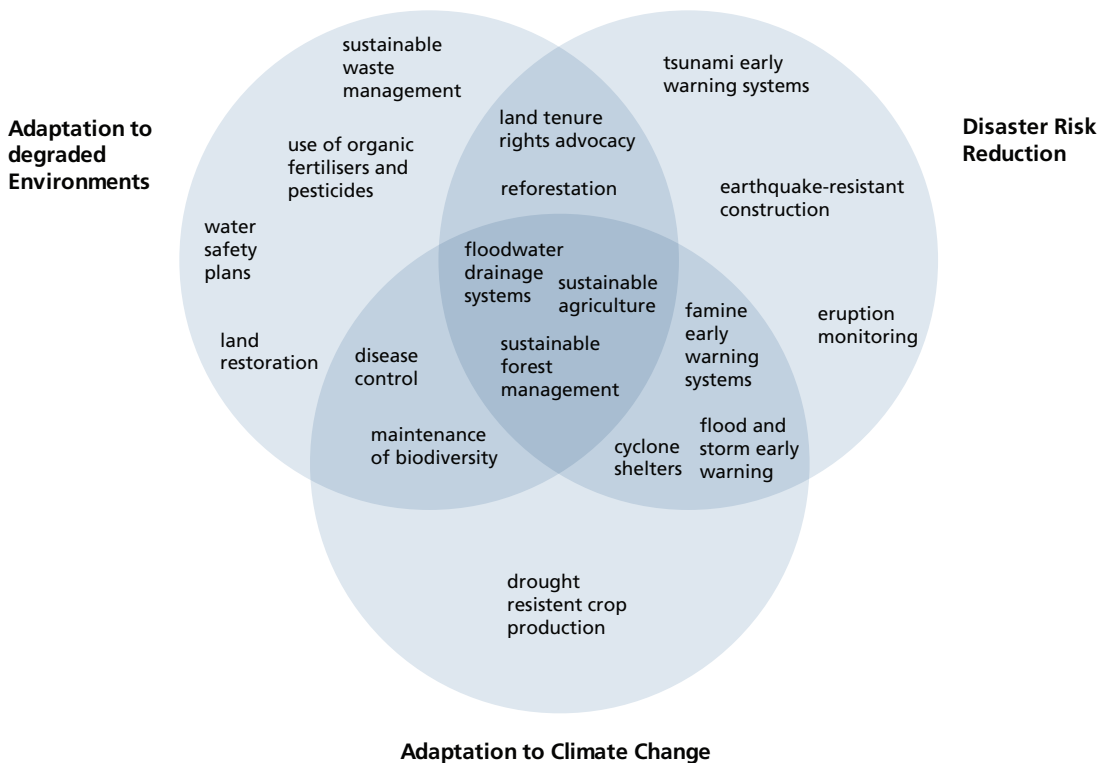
Adaptation to degraded Environments

Disaster Risk Reduction

sustainable waste management

use of organic fertilisers and pesticides

water safety plans

land restoration

land tenure rights advocacy

reforestation

tsunami early warning systems

earthquake-resistant construction

eruption monitoring

floodwater drainage systems

sustainable agriculture

sustainable forest management

disease control

maintenance of biodiversity

famine early warning systems

flood and storm early warning

cyclone shelters

drought resistent crop production

Adaptation to Climate Change